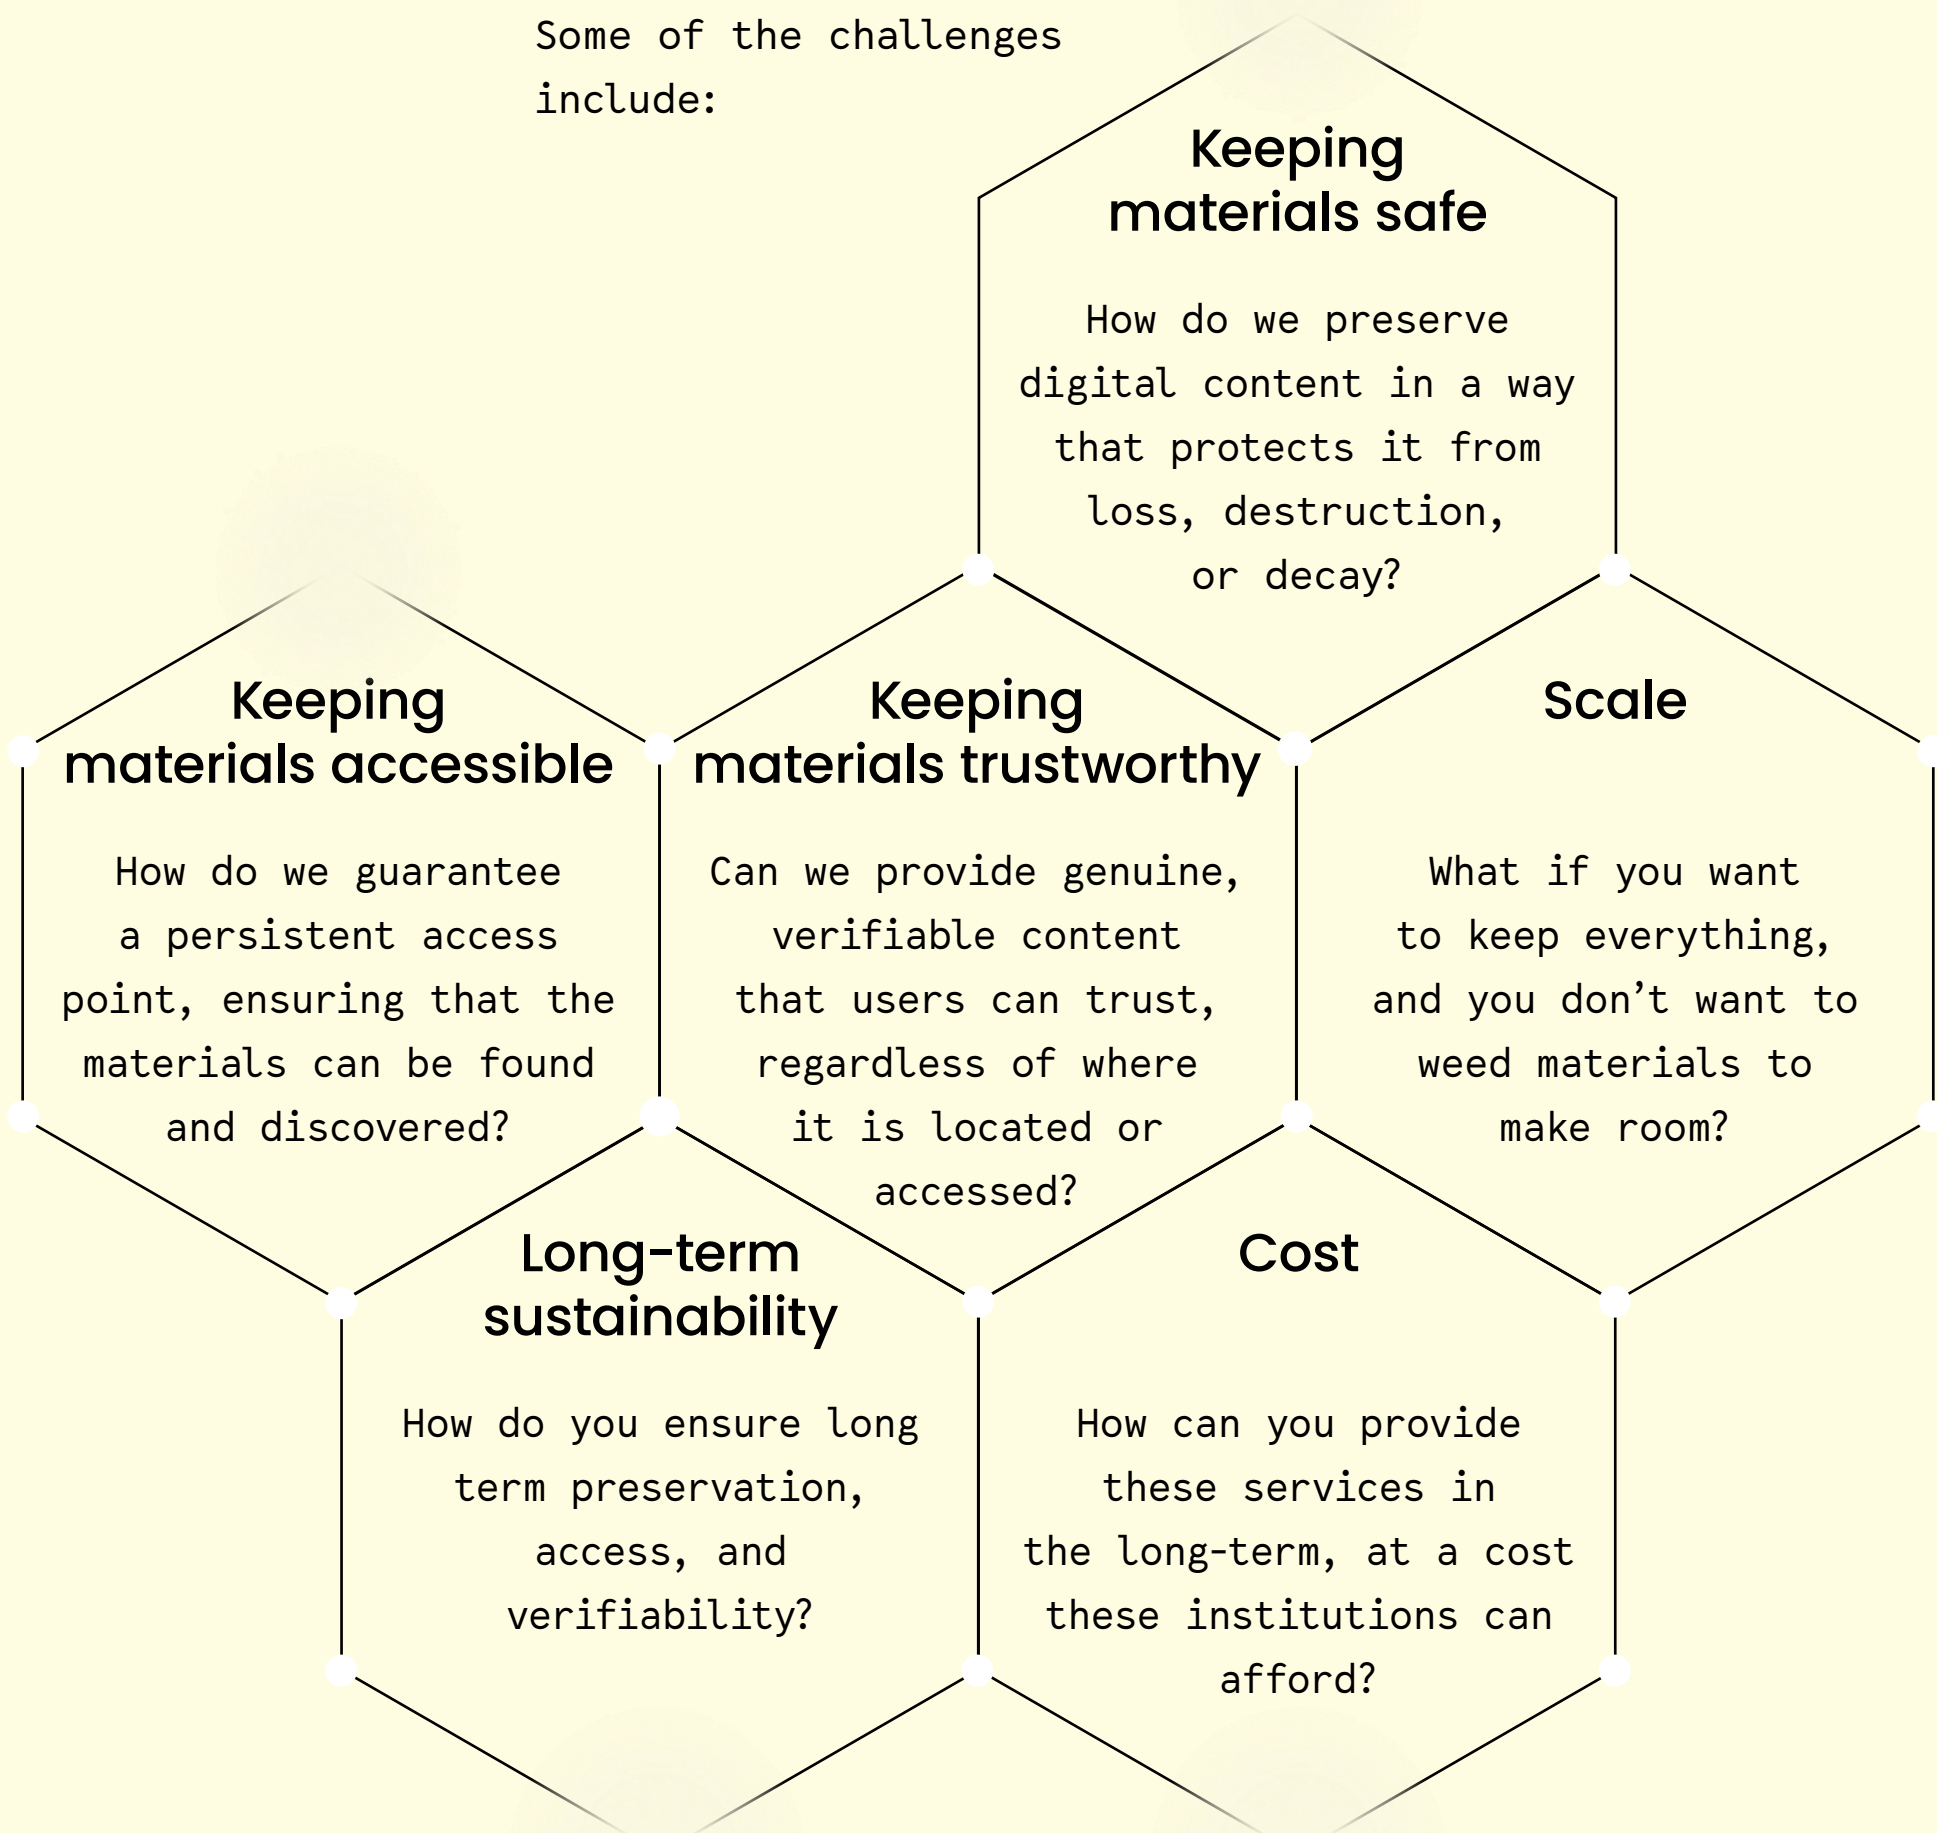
Some of the challenges include:

Keeping materials safe

How do we preserve digital content in a way that protects it from loss, destruction, or decay?

Keeping materials accessible

How do we guarantee a persistent access point, ensuring that the materials can be found and discovered?

Keeping materials trustworthy

Can we provide genuine, verifiable content that users can trust, regardless of where it is located or accessed?

Scale

What if you want to keep everything, and you don’t want to weed materials to make room?

Long-term sustainability

How do you ensure long term preservation, access, and verifiability?

Cost

How can you provide these services in the long-term, at a cost these institutions can afford?